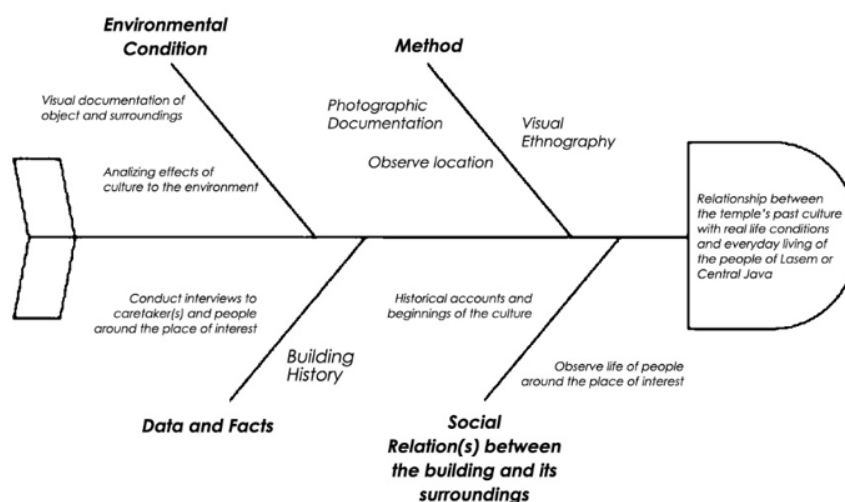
Environmental Condition

Visual documentation of object and surroundings

Analizing effects of culture to the environment

Method

Photographic Documentation

Observe location

Visual Ethnography

Relationship between the temple's past culture with real life conditions and everyday living of the people of Lasem or Central Java

Conduct interviews to caretaker(s) and people around the place of interest

Building History

Data and Facts

Historical accounts and beginnings of the culture

Observe life of people around the place of interest

Social Relation(s) between the building and its surroundings